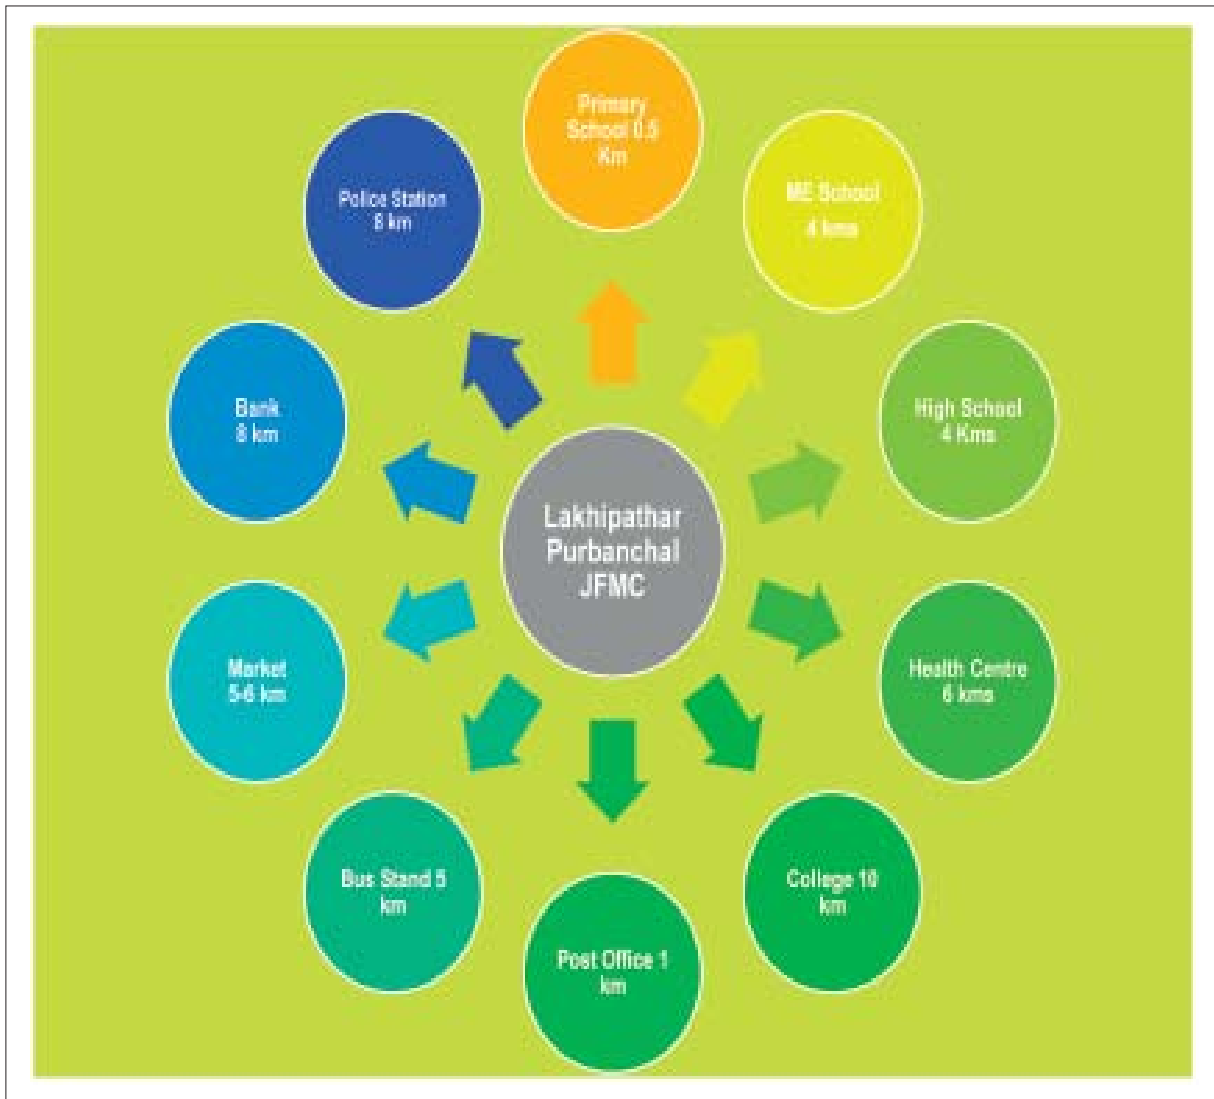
Lakhipathar Purbanchal JFMC

Primary School 0.5 Km

ME School 4 kms

High School 4 Kms

Health Centre 6 kms

College 10 km

Post Office 1 km

Bus Stand 5 km

Market 5-6 km

Bank 8 km

Police Station 8 km